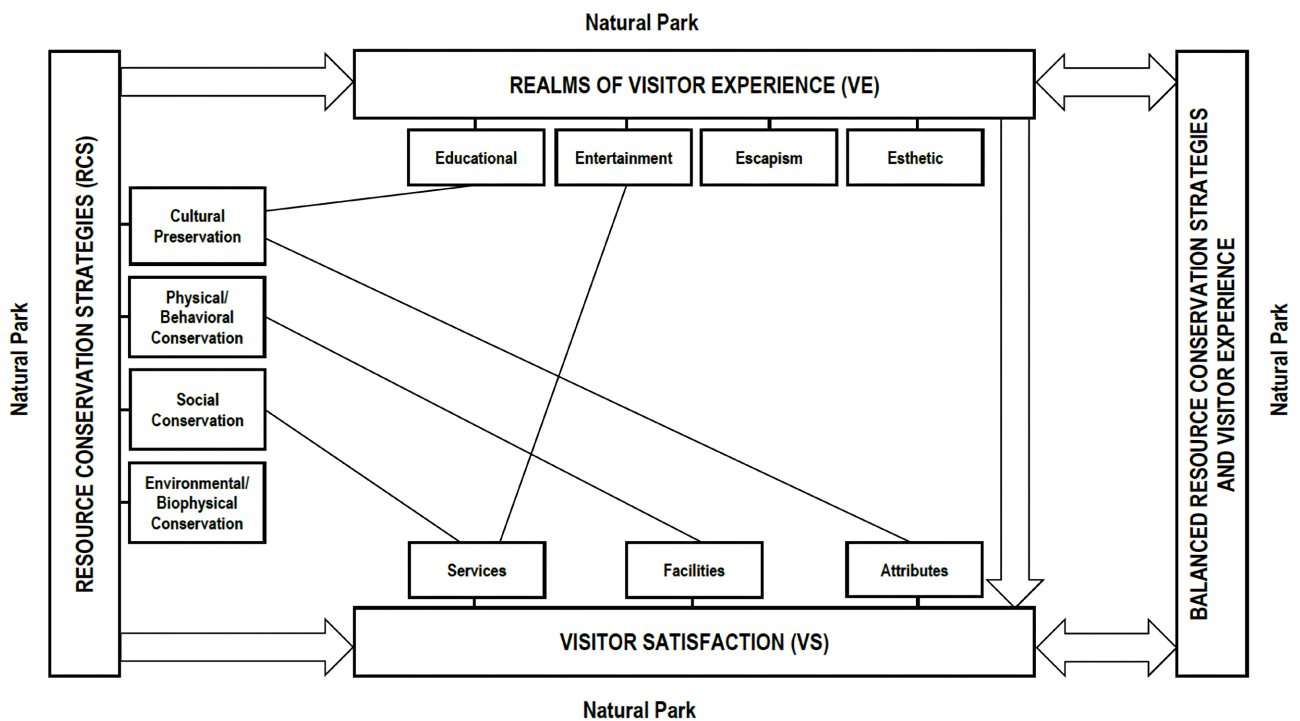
Natural Park

Natural Park

RESOURCE CONSERVATION STRATEGIES (RCS)

REALMS OF VISITOR EXPERIENCE (VE)

Educational

Entertainment

Escapism

Esthetic

Cultural Preservation

Physical/ Behavioral Conservation

Social Conservation

Environmental/ Biophysical Conservation

Services

Facilities

Attributes

VISITOR SATISFACTION (VS)

BALANCED RESOURCE CONSERVATION STRATEGIES AND VISITOR EXPERIENCE

Natural Park

Natural Park